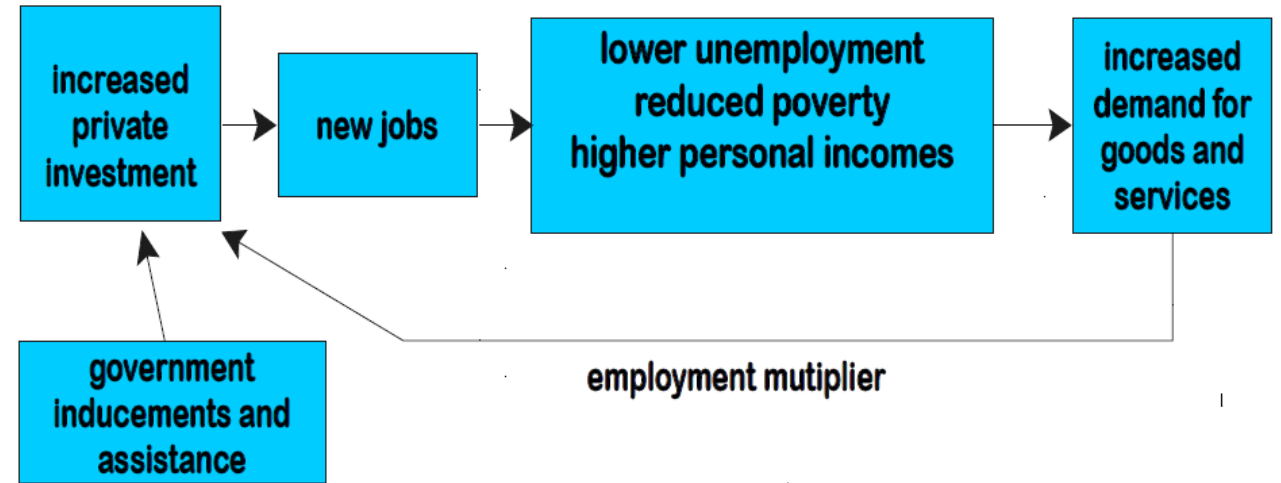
increased private investment

new jobs

lower unemployment
reduced poverty
higher personal incomes

increased demand for goods and services

government inducements and assistance

employment mutiplier